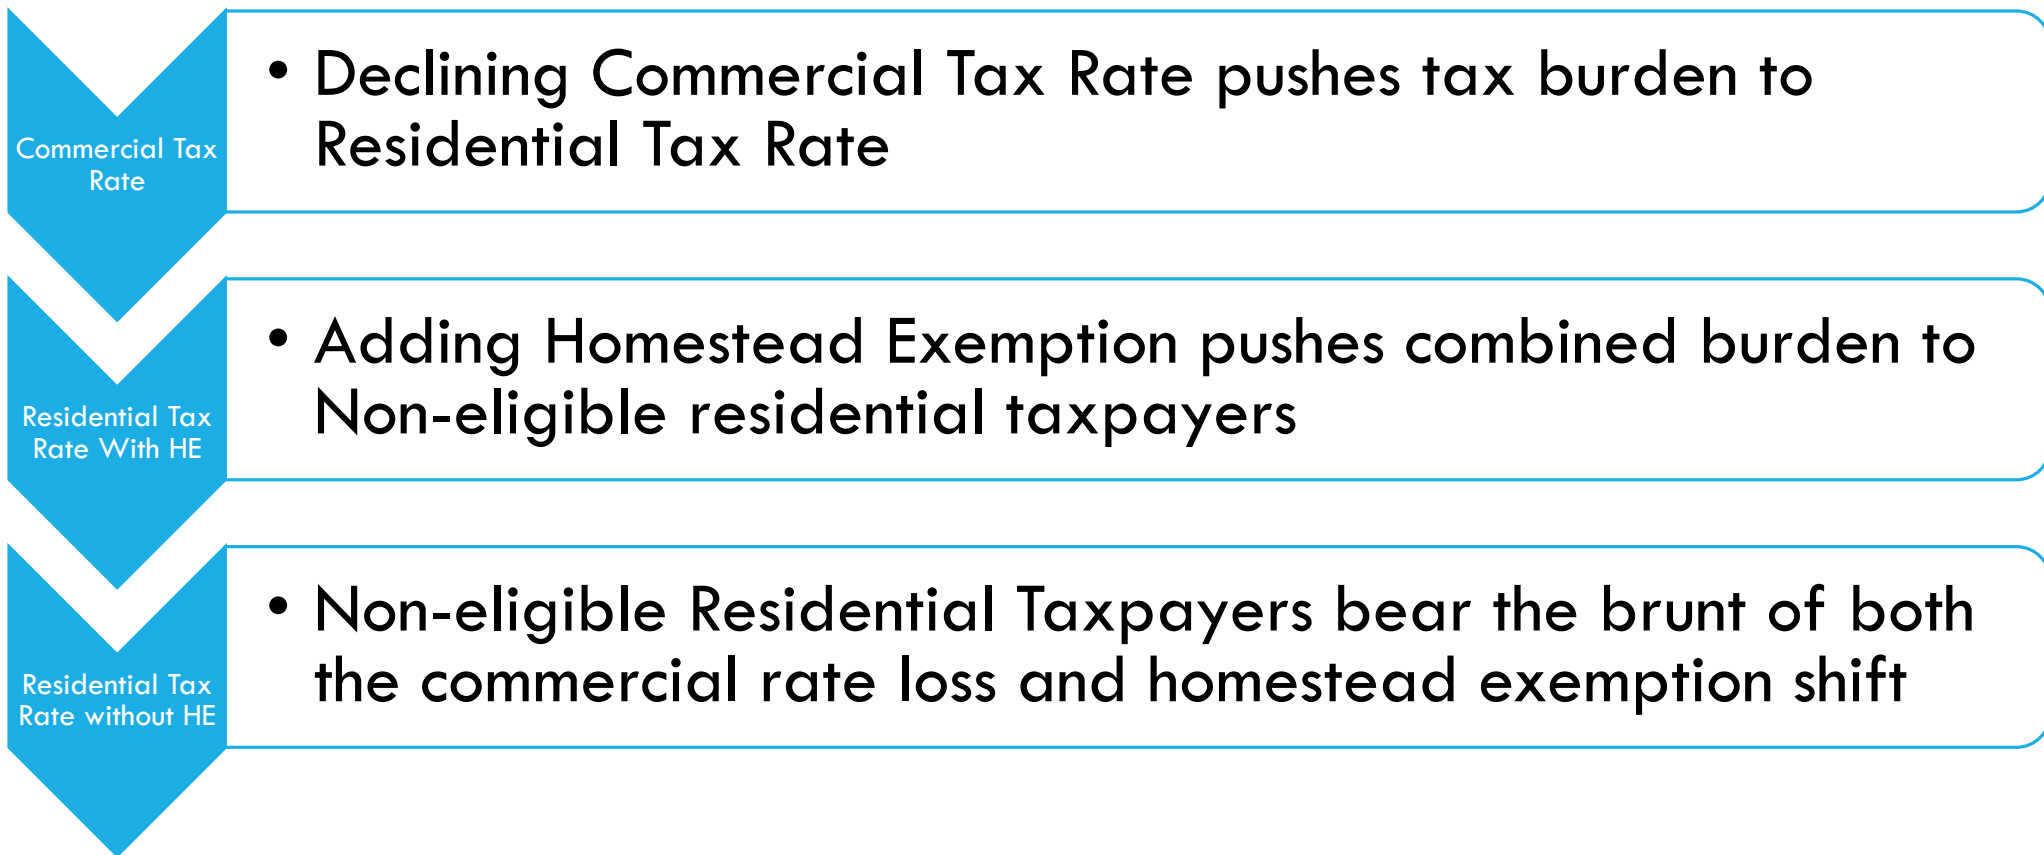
Commercial Tax Rate

• Declining Commercial Tax Rate pushes tax burden to Residential Tax Rate

Residential Tax Rate With HE

• Adding Homestead Exemption pushes combined burden to Non-eligible residential taxpayers

Residential Tax Rate without HE

• Non-eligible Residential Taxpayers bear the brunt of both the commercial rate loss and homestead exemption shift